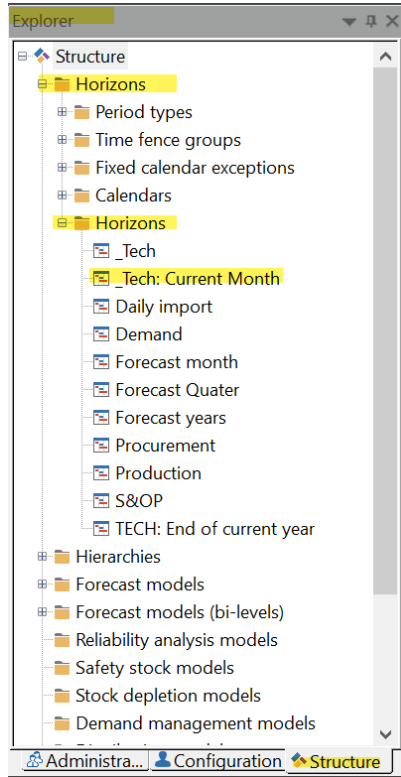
Explorer

Structure
Horizons
Period types
Time fence groups
Fixed calendar exceptions
Calendars
Horizons
_Tech
_Tech: Current Month
Daily import
Demand
Forecast month
Forecast Quater
Forecast years
Procurement
Production
S&OP
TECH: End of current year
Hierarchies
Forecast models
Forecast models (bi-levels)
Reliability analysis models
Safety stock models
Stock depletion models
Demand management models
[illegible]

Administra... Configuration Structure